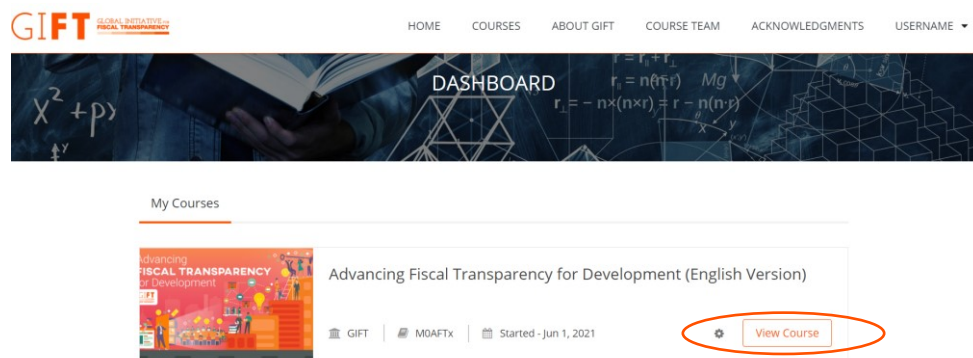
GIFT GLOBAL INITIATIVE for FISCAL TRANSPARENCY

HOME COURSES ABOUT GIFT COURSE TEAM ACKNOWLEDGMENTS USERNAME ▾

DASHBOARD

My Courses

Advancing FISCAL TRANSPARENCY for Development GIFT

Advancing Fiscal Transparency for Development (English Version)

GIFT | M0AFTx | Started - Jun 1, 2021

View Course